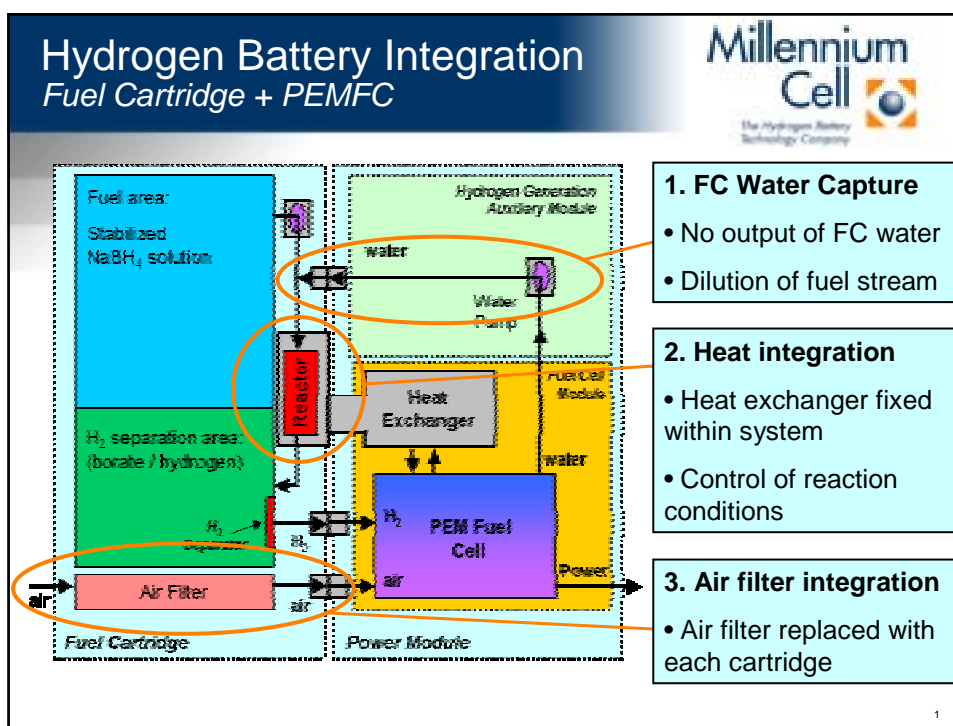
Hydrogen Battery Integration
*Fuel Cartridge + PEMFC*

Millennium Cell
The Hydrogen Battery Technology Company

Fuel area:
Stabilized $NaBH_4$ solution

Hydrogen Generation Auxiliary Module

water

Water Pump

Reactor

Heat Exchanger

Fuel Cell Module

$H_2$ separation area: (borate / hydrogen)

water

$H_2$ Separator

$H_2$

$H_2$

PEM Fuel Cell

air

Power

air

Air Filter

air

Fuel Cartridge

Power Module

1. FC Water Capture

• No output of FC water

• Dilution of fuel stream

2. Heat integration

• Heat exchanger fixed within system

• Control of reaction conditions

3. Air filter integration

• Air filter replaced with each cartridge

1